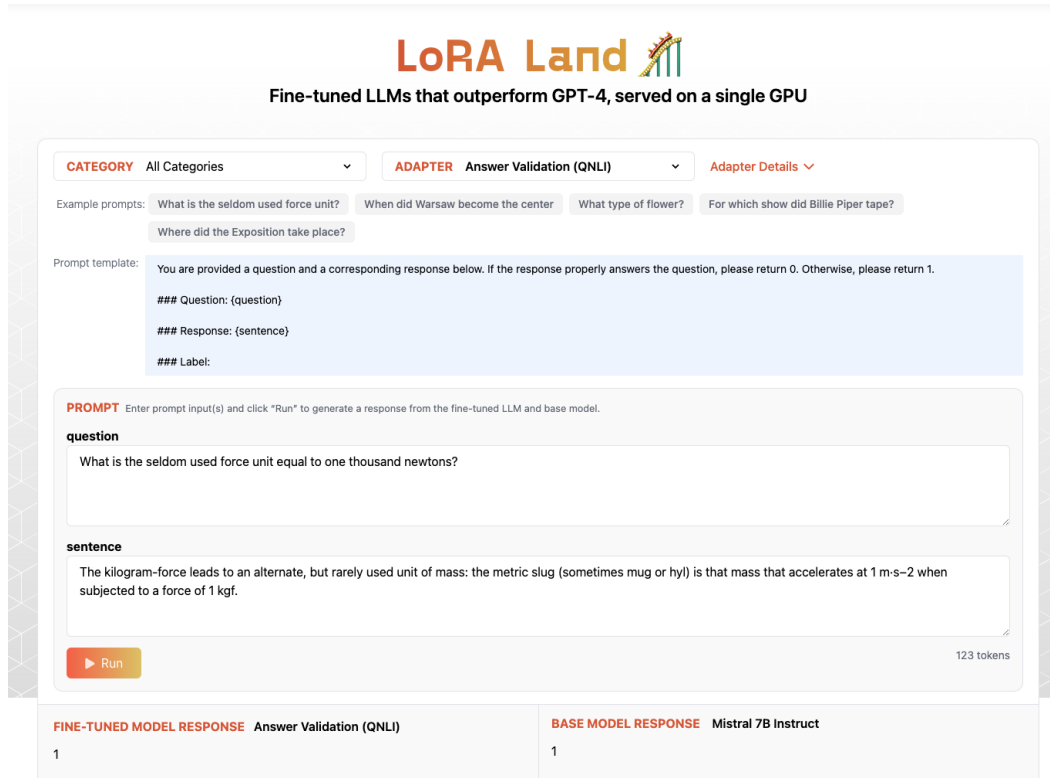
LoRA Land

Fine-tuned LLMs that outperform GPT-4, served on a single GPU

CATEGORY All Categories

ADAPTER Answer Validation (QNLI)

Adapter Details

Example prompts: What is the seldom used force unit? When did Warsaw become the center What type of flower? For which show did Billie Piper tape? Where did the Exposition take place?

Prompt template: You are provided a question and a corresponding response below. If the response properly answers the question, please return 0. Otherwise, please return 1.

### Question: {question}

### Response: {sentence}

### Label:

PROMPT Enter prompt input(s) and click "Run" to generate a response from the fine-tuned LLM and base model.

question

What is the seldom used force unit equal to one thousand newtons?

sentence

The kilogram-force leads to an alternate, but rarely used unit of mass: the metric slug (sometimes mug or hyl) is that mass that accelerates at 1 m·s−2 when subjected to a force of 1 kgf.

Run

123 tokens

FINE-TUNED MODEL RESPONSE Answer Validation (QNLI)

1

BASE MODEL RESPONSE Mistral 7B Instruct

1